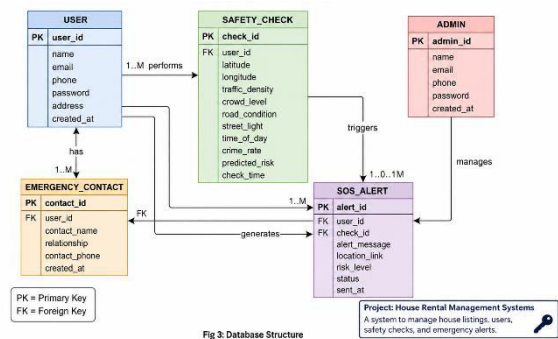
| USER | |
|---|---|
| PK | user_id |
| | name |
| | email |
| | phone |
| | password |
| | address |
| | created_at |

| SAFETY_CHECK | |
|---|---|
| PK | check_id |
| FK | user_id |
| | latitude |
| | longitude |
| | traffic_density |
| | crowd_level |
| | road_condition |
| | street_light |
| | time_of_day |
| | crime_rate |
| | predicted_risk |
| | check_time |

| ADMIN | |
|---|---|
| PK | admin_id |
| | name |
| | email |
| | phone |
| | password |
| | created_at |

| EMERGENCY_CONTACT | |
|---|---|
| PK | contact_id |
| FK | user_id |
| | contact_name |
| | relationship |
| | contact_phone |
| | created_at |

| SOS_ALERT | |
|---|---|
| PK | alert_id |
| FK | user_id |
| FK | check_id |
| | alert_message |
| | location_link |
| | risk_level |
| | status |
| | sent_at |

1..M performs

has

1..M

triggers

1...0..1M

manages

1..M

FK

generates

PK = Primary Key
FK = Foreign Key

Fig 3: Database Structure

Project: House Rental Management Systems
A system to manage house listings, users, safety checks, and emergency alerts.